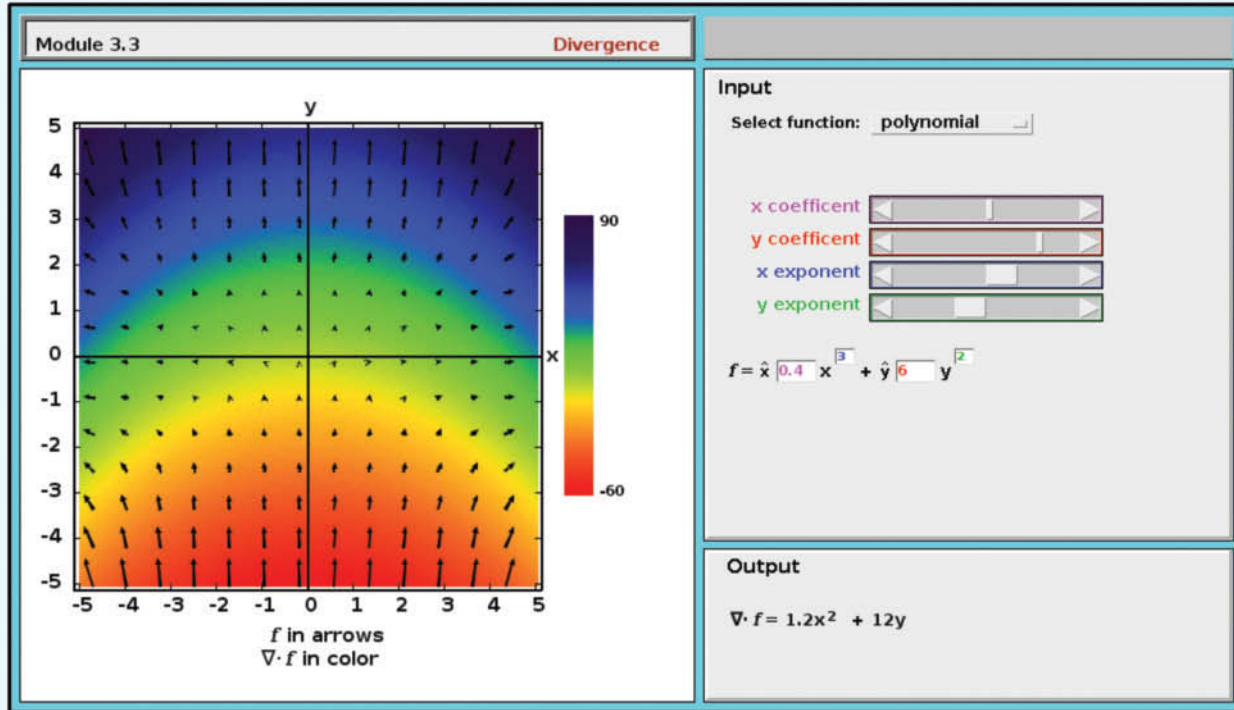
Module 3.3

Divergence

y

5
4
3
2
1
0
-1
-2
-3
-4
-5

x

-5 -4 -3 -2 -1 0 1 2 3 4 5

90

-60

$f$ in arrows
$\nabla \cdot f$ in color

Input

Select function: polynomial

x coefficent
y coefficent
x exponent
y exponent

$f = \hat{x}$ 0.4 $x^{3}$ + $\hat{y}$ 6 $y^{2}$

Output

$\nabla \cdot f = 1.2x^2 + 12y$